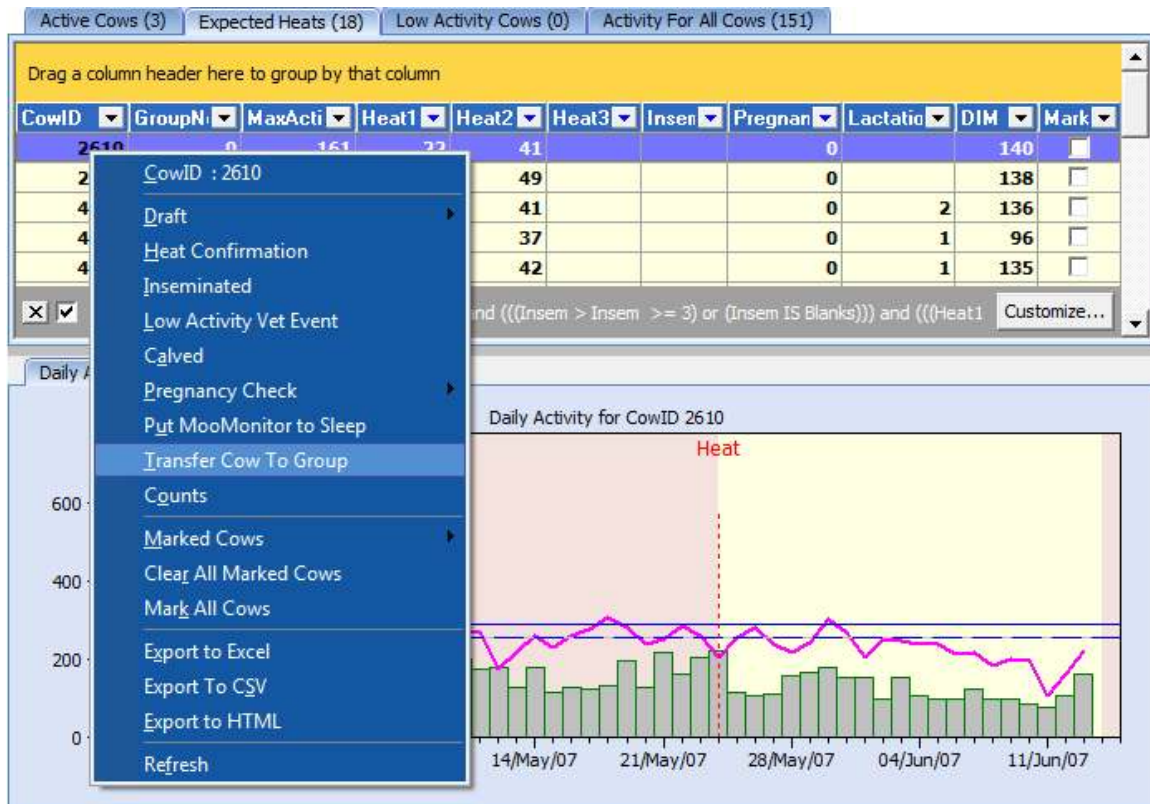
Active Cows (3) | Expected Heats (18) | Low Activity Cows (0) | Activity For All Cows (151)

Drag a column header here to group by that column

| CowID | GroupN | MaxActi | Heat1 | Heat2 | Heat3 | Insem | Pregnan | Lactatio | DIM | Mark |
|---|---|---|---|---|---|---|---|---|---|---|
| 2610 | 0 | 161 | 22 | 41 | | | 0 | | 140 | |
| 2 | | | | 49 | | | 0 | | 138 | |
| 4 | | | | 41 | | | 0 | 2 | 136 | |
| 4 | | | | 37 | | | 0 | 1 | 96 | |
| 4 | | | | 42 | | | 0 | 1 | 135 | |

nd (((Insem > Insem >= 3) or (Insem IS Blanks))) and (((Heat1 Customize...

CowID : 2610
Draft
Heat Confirmation
Inseminated
Low Activity Vet Event
Calved
Pregnancy Check
Put MooMonitor to Sleep
Transfer Cow To Group
Counts
Marked Cows
Clear All Marked Cows
Mark All Cows
Export to Excel
Export To CSV
Export to HTML
Refresh

Daily A

Daily Activity for CowID 2610
Heat
600
400
200
0
14/May/07 21/May/07 28/May/07 04/Jun/07 11/Jun/07